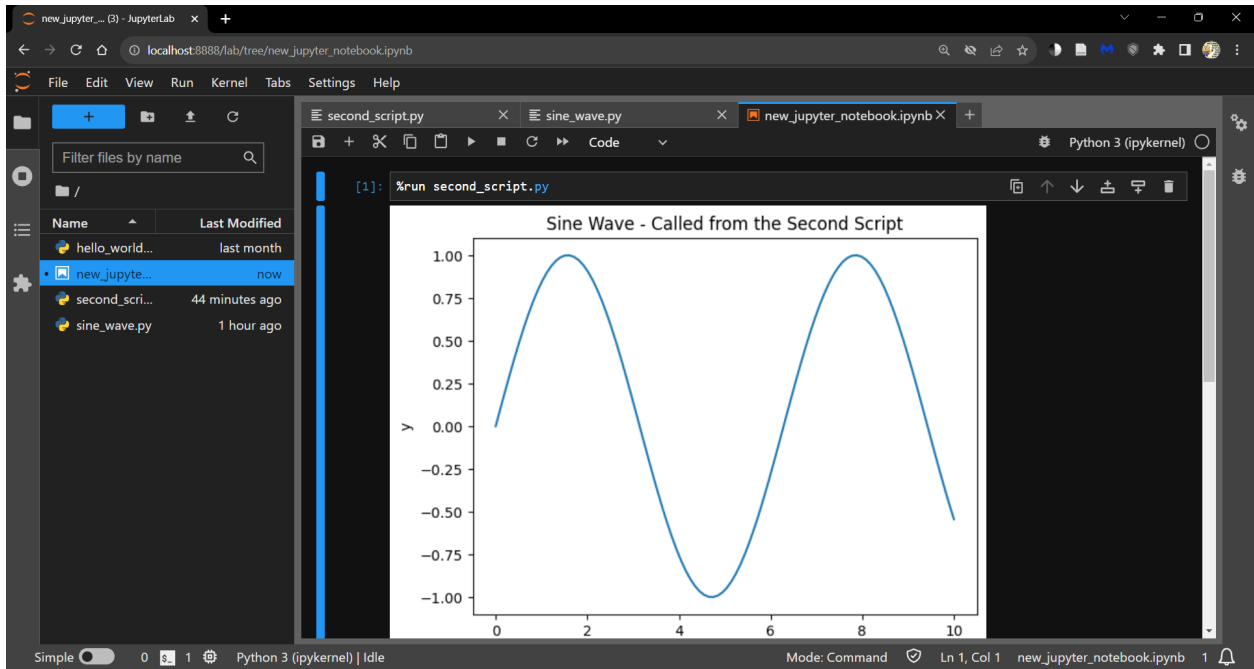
new_jupyter_... (3) - JupyterLab

localhost:8888/lab/tree/new_jupyter_notebook.ipynb

File Edit View Run Kernel Tabs Settings Help

+

Filter files by name

/

| Name | Last Modified |
|---|---|
| hello_world... | last month |
| new_jupyte... | now |
| second_scri... | 44 minutes ago |
| sine_wave.py | 1 hour ago |

second_script.py
sine_wave.py
new_jupyter_notebook.ipynb

Code

Python 3 (ipykernel)

[1]: %run second_script.py

Sine Wave - Called from the Second Script

y

1.00
0.75
0.50
0.25
0.00
−0.25
−0.50
−0.75
−1.00

0 2 4 6 8 10

Simple 0 1 Python 3 (ipykernel) | Idle Mode: Command Ln 1, Col 1 new_jupyter_notebook.ipynb 1